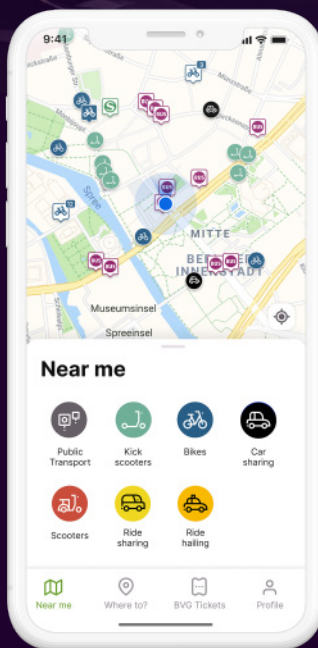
9:41

S

BUS

BUS

BUS

BUS

BUS

BUS

BUS

Spree

MITTE

BERLINER INNENSTADT

Museumsinsel

Spreeinsel

Near me

Public Transport

Kick scooters

Bikes

Car sharing

Scooters

Ride sharing

Ride hailing

Near me

Where to?

BVG Tickets

Profile